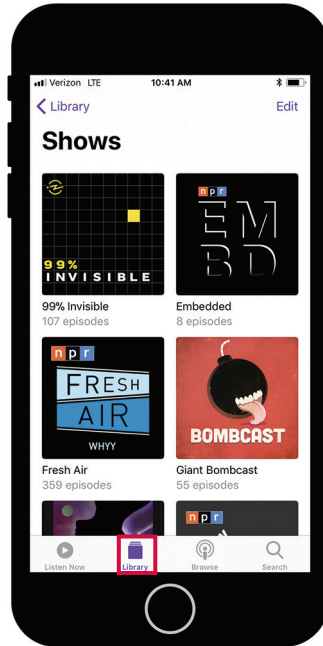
Verizon LTE 10:41 AM

Library Edit

Shows

99% INVISIBLE

99% Invisible
107 episodes

npr EM BD

Embedded
8 episodes

npr FRESH AIR WHYY

Fresh Air
359 episodes

BOMBCAST

Giant Bombcast
55 episodes

npr

Listen Now Library Browse Search